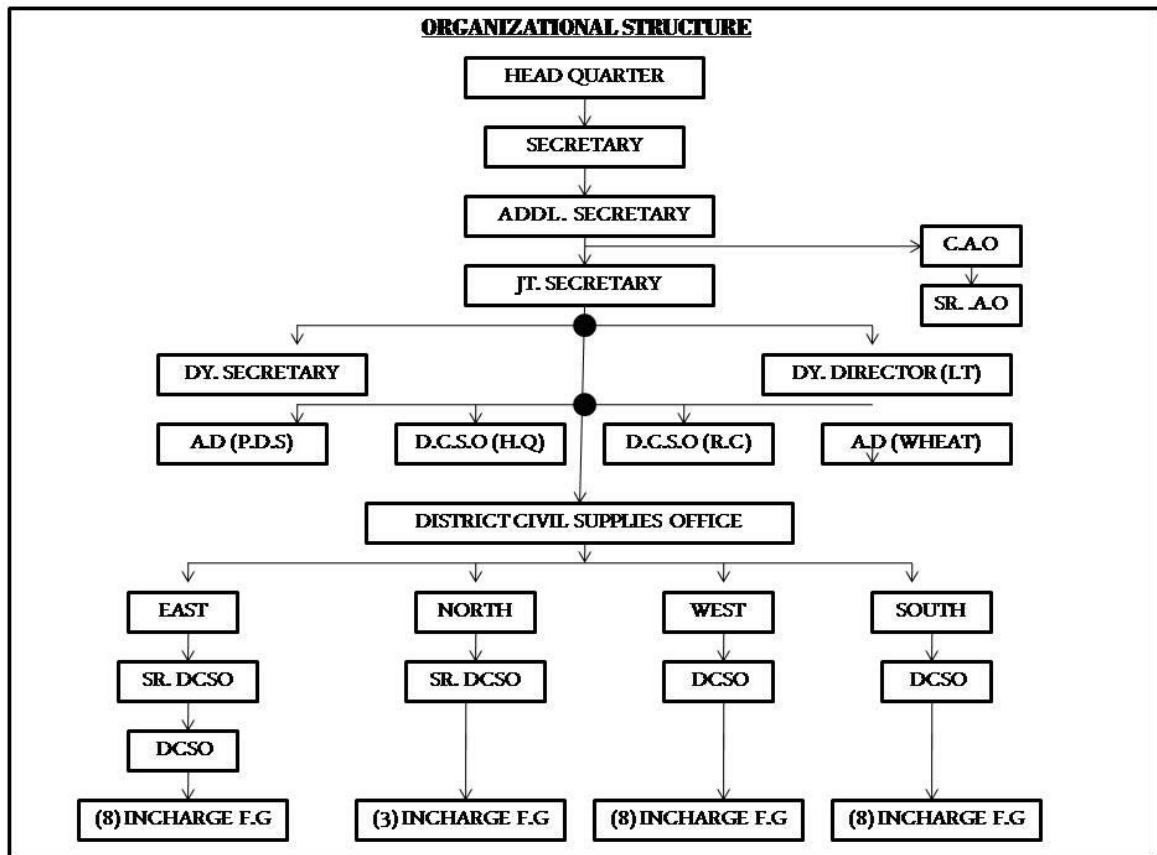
ORGANIZATIONAL STRUCTURE

HEAD QUARTER

SECRETARY

ADDL. SECRETARY

C.A.O

SR. .A.O

JT. SECRETARY

DY. SECRETARY

DY. DIRECTOR (I.T)

A.D (P.D.S)

D.C.S.O (H.Q)

D.C.S.O (R.C)

A.D (WHEAT)

DISTRICT CIVIL SUPPLIES OFFICE

EAST

SR. DCSO

DCSO

(8) INCHARGE F.G

NORTH

SR. DCSO

(3) INCHARGE F.G

WEST

DCSO

(8) INCHARGE F.G

SOUTH

DCSO

(8) INCHARGE F.G